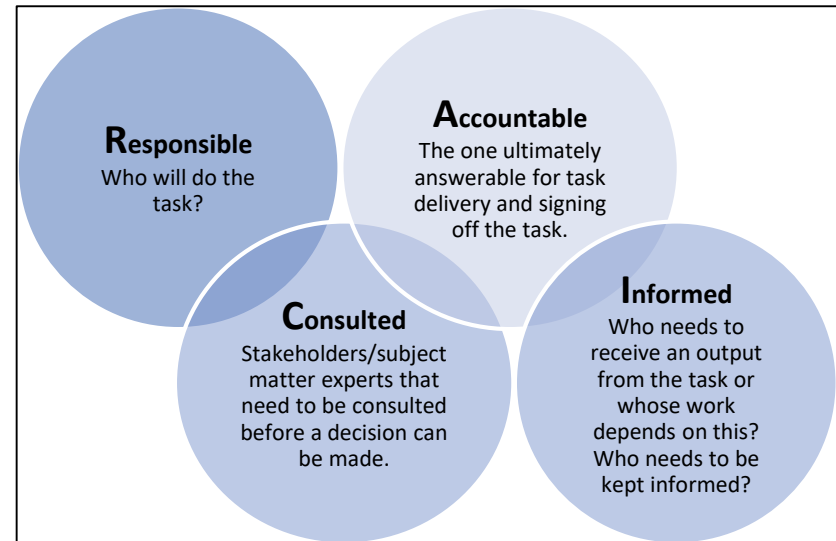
Responsible
Who will do the task?

Accountable
The one ultimately answerable for task delivery and signing off the task.

Consulted
Stakeholders/subject matter experts that need to be consulted before a decision can be made.

Informed
Who needs to receive an output from the task or whose work depends on this? Who needs to be kept informed?